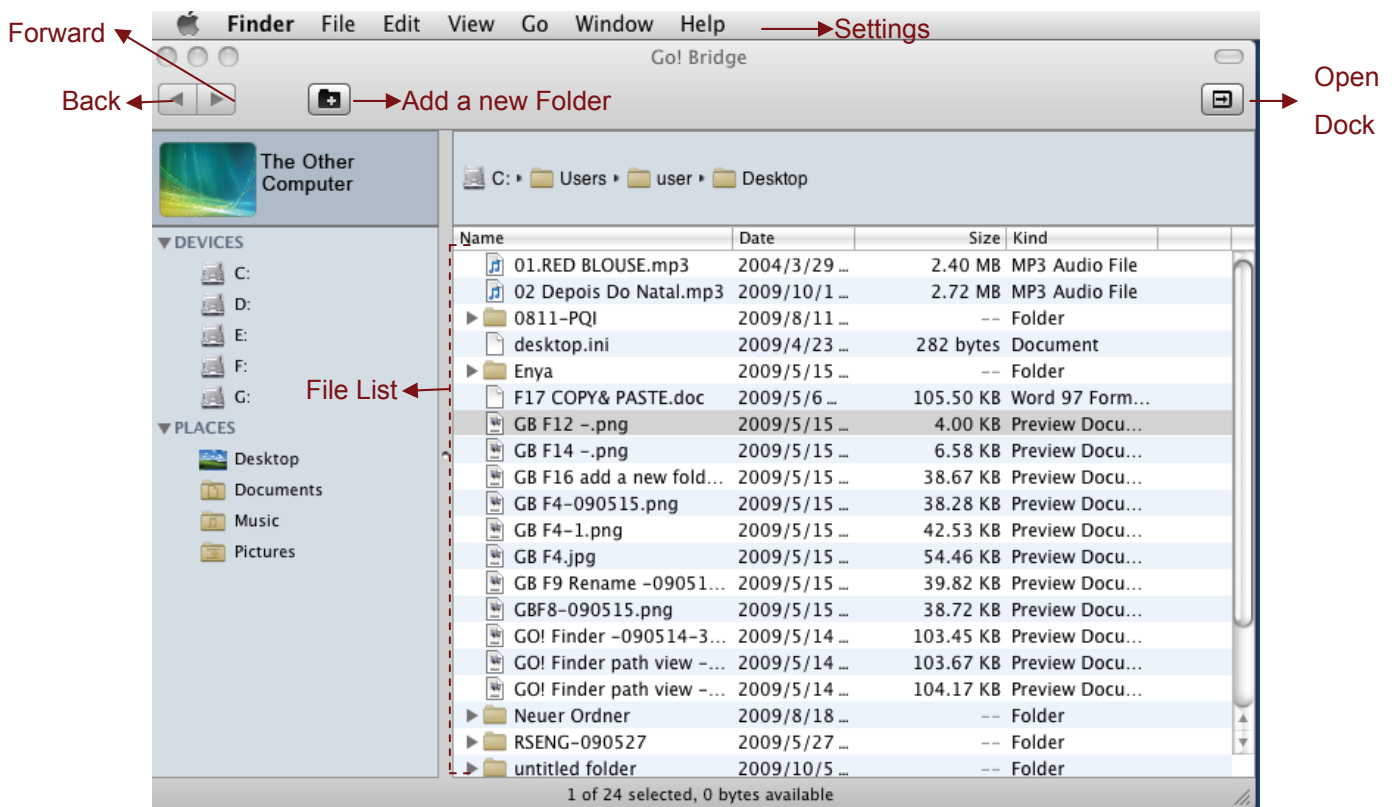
Finder File Edit View Go Window Help

Settings

Forward

Go! Bridge

Back

Add a new Folder

Open Dock

The Other Computer

C: ▸ Users ▸ user ▸ Desktop

DEVICES

C:

D:

E:

F:

G:

PLACES

Desktop

Documents

Music

Pictures

File List

| Name | Date | Size | Kind |
|---|---|---|---|
| 01.RED BLOUSE.mp3 | 2004/3/29 ... | 2.40 MB | MP3 Audio File |
| 02 Depois Do Natal.mp3 | 2009/10/1 ... | 2.72 MB | MP3 Audio File |
| 0811-PQI | 2009/8/11 ... | -- | Folder |
| desktop.ini | 2009/4/23 ... | 282 bytes | Document |
| Enya | 2009/5/15 ... | -- | Folder |
| F17 COPY& PASTE.doc | 2009/5/6 ... | 105.50 KB | Word 97 Form... |
| GB F12 -.png | 2009/5/15 ... | 4.00 KB | Preview Docu... |
| GB F14 -.png | 2009/5/15 ... | 6.58 KB | Preview Docu... |
| GB F16 add a new fold... | 2009/5/15 ... | 38.67 KB | Preview Docu... |
| GB F4-090515.png | 2009/5/15 ... | 38.28 KB | Preview Docu... |
| GB F4-1.png | 2009/5/15 ... | 42.53 KB | Preview Docu... |
| GB F4.jpg | 2009/5/15 ... | 54.46 KB | Preview Docu... |
| GB F9 Rename -09051... | 2009/5/15 ... | 39.82 KB | Preview Docu... |
| GBF8-090515.png | 2009/5/15 ... | 38.72 KB | Preview Docu... |
| GO! Finder -090514-3... | 2009/5/14 ... | 103.45 KB | Preview Docu... |
| GO! Finder path view -... | 2009/5/14 ... | 103.67 KB | Preview Docu... |
| GO! Finder path view -... | 2009/5/14 ... | 104.17 KB | Preview Docu... |
| Neuer Ordner | 2009/8/18 ... | -- | Folder |
| RSENG-090527 | 2009/5/27 ... | -- | Folder |
| untitled folder | 2009/10/5 ... | -- | Folder |

1 of 24 selected, 0 bytes available